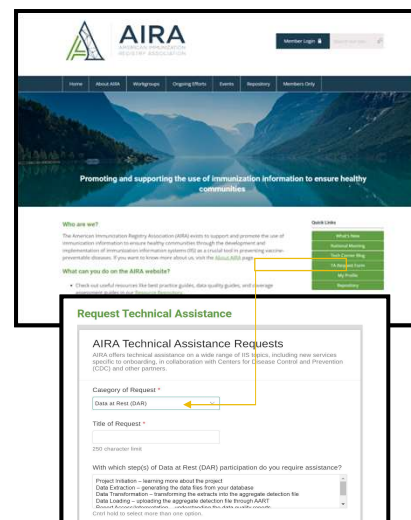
AIRA
AMERICAN IMMUNIZATION REGISTRY ASSOCIATION

Member Login

Home
About AIRA
Workgroups
Ongoing Efforts
Events
Repository
Members Only

Promoting and supporting the use of immunization information to ensure healthy communities

Who are we?

The American Immunization Registry Association (AIRA) exists to support and promote the use of immunization information to ensure healthy communities through the development and implementation of immunization information systems (IIS) as a crucial tool in preventing vaccine-preventable diseases. If you want to know more about us, visit the About AIRA page.

What can you do on the AIRA website?

• Check out useful resources like best practice guides, data quality guides, and coverage assessment guides in our Resource Repository

Quick Links
What's New
National Meeting
Tech Corner Blog
TA Request Form
My Profile
Repository

Request Technical Assistance

AIRA Technical Assistance Requests
AIRA offers technical assistance on a wide range of IIS topics, including new services specific to onboarding, in collaboration with Centers for Disease Control and Prevention (CDC) and other partners.

Category of Request *
Data at Rest (DAR)

Title of Request *

250 character limit

With which step(s) of Data at Rest (DAR) participation do you require assistance?

Project Initiation – learning more about the project
Data Extraction – generating the data files from your database
Data Transformation – transforming the extracts into the aggregate detection file
Data Loading – uploading the aggregate detection file through AART
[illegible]
Cntrl hold to select more than one option.